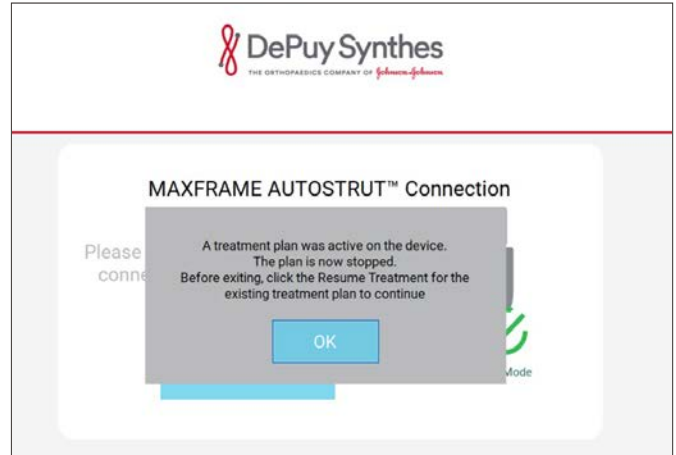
DePuy Synthes
THE ORTHOPAEDICS COMPANY OF Johnson&Johnson

MAXFRAME AUTOSTRUT™ Connection

Please
conne

A treatment plan was active on the device.
The plan is now stopped.
Before exiting, click the Resume Treatment for the existing treatment plan to continue

OK

Mode